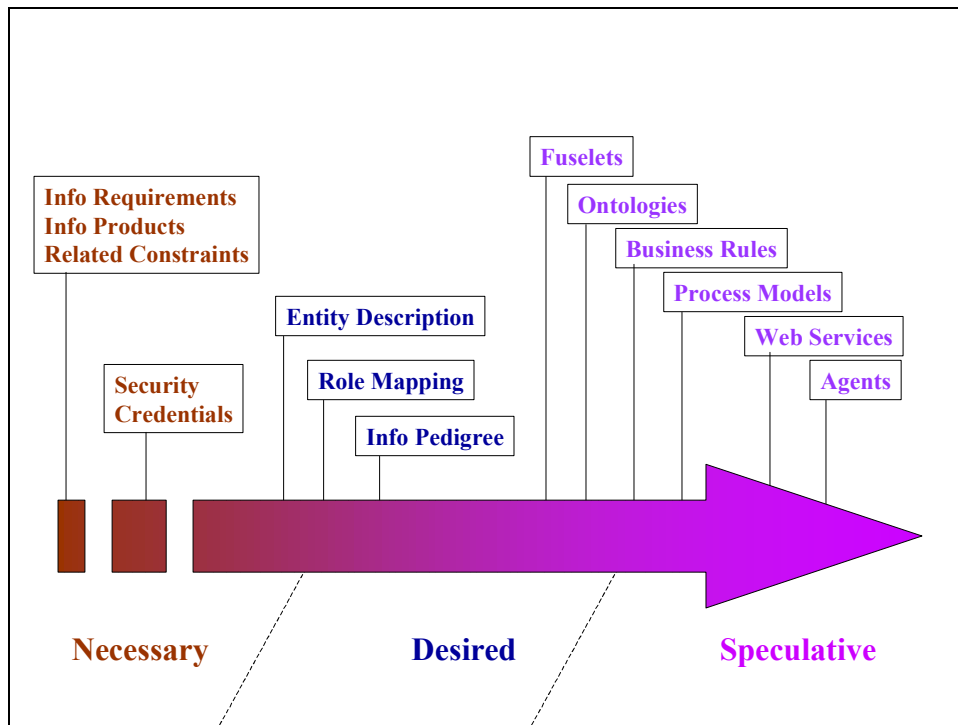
Info Requirements
Info Products
Related Constraints

Security
Credentials

Entity Description

Role Mapping

Info Pedigree

Fuselets

Ontologies

Business Rules

Process Models

Web Services

Agents

Necessary

Desired

Speculative